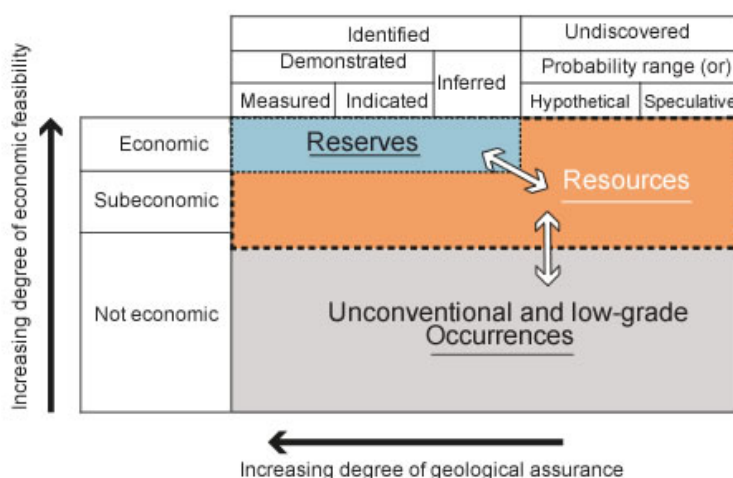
Identified

Undiscovered

Demonstrated

Inferred

Probability range (or)

Measured

Indicated

Hypothetical

Speculative

Increasing degree of economic feasibility

Economic

Subeconomic

Not economic

Reserves

Resources

Unconventional and low-grade Occurrences

Increasing degree of geological assurance